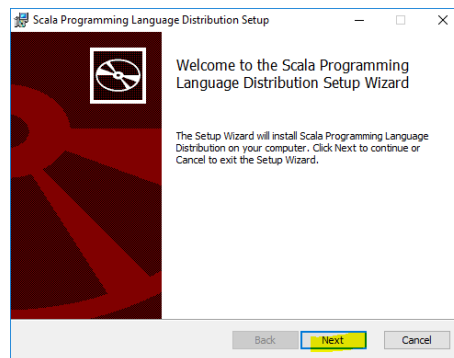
Scala Programming Language Distribution Setup

Welcome to the Scala Programming Language Distribution Setup Wizard

The Setup Wizard will install Scala Programming Language Distribution on your computer. Click Next to continue or Cancel to exit the Setup Wizard.

Back
Next
Cancel